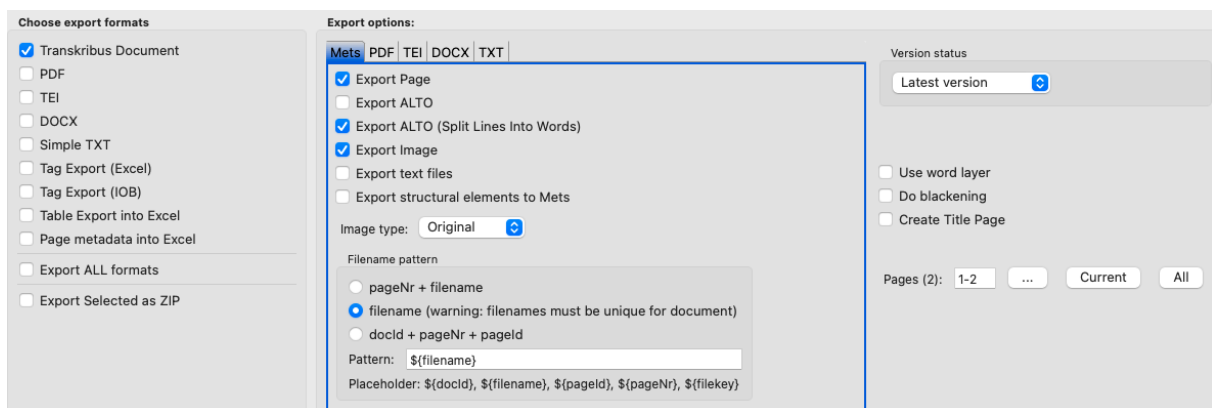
Choose export formats

Transkribus Document
PDF
TEI
DOCX
Simple TXT
Tag Export (Excel)
Tag Export (IOB)
Table Export into Excel
Page metadata into Excel
Export ALL formats
Export Selected as ZIP

Export options:

Mets | PDF | TEI | DOCX | TXT

Export Page
Export ALTO
Export ALTO (Split Lines Into Words)
Export Image
Export text files
Export structural elements to Mets

Image type: Original

Filename pattern
pageNr + filename
filename (warning: filenames must be unique for document)
docId + pageNr + pageId
Pattern: ${filename}
Placeholder: ${docId}, ${filename}, ${pageId}, ${pageNr}, ${filekey}

Version status
Latest version

Use word layer
Do blackening
Create Title Page

Pages (2): 1-2 ... Current All